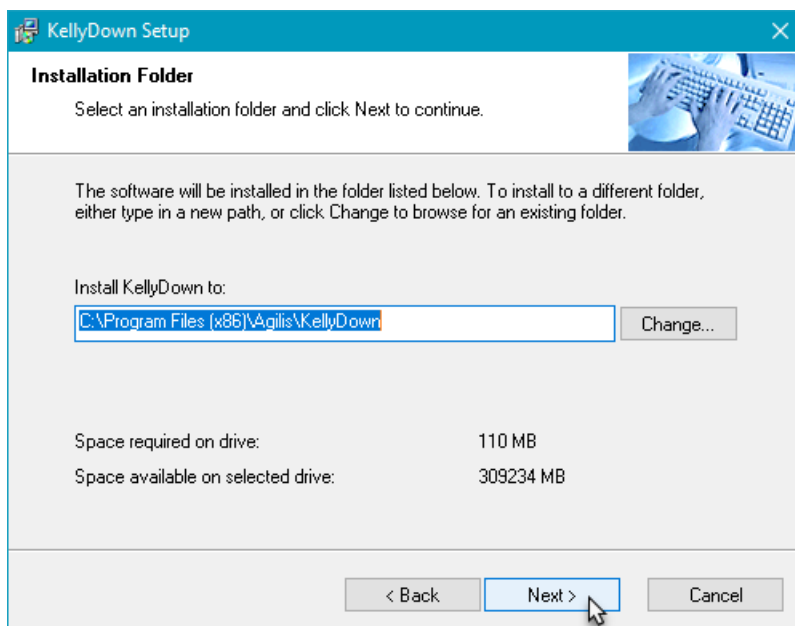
KellyDown Setup

Installation Folder

Select an installation folder and click Next to continue.

The software will be installed in the folder listed below. To install to a different folder, either type in a new path, or click Change to browse for an existing folder.

Install KellyDown to:

C:\Program Files (x86)\Agilis\KellyDown

Change...

Space required on drive: 110 MB

Space available on selected drive: 309234 MB

< Back

Next >

Cancel